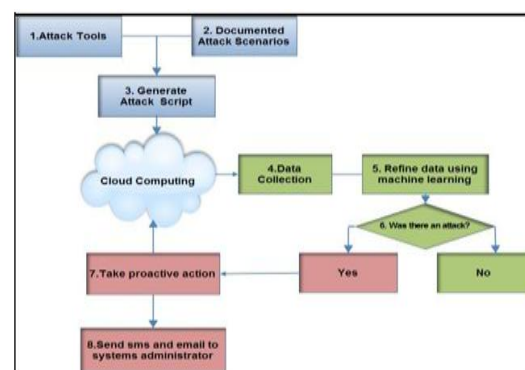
1.Attack Tools

2. Documented Attack Scenarios

3. Generate Attack Script

Cloud Computing

4.Data Collection

5. Refine data using machine learning

6. Was there an attack?

Yes

No

7.Take proactive action

8.Send sms and email to systems administrator